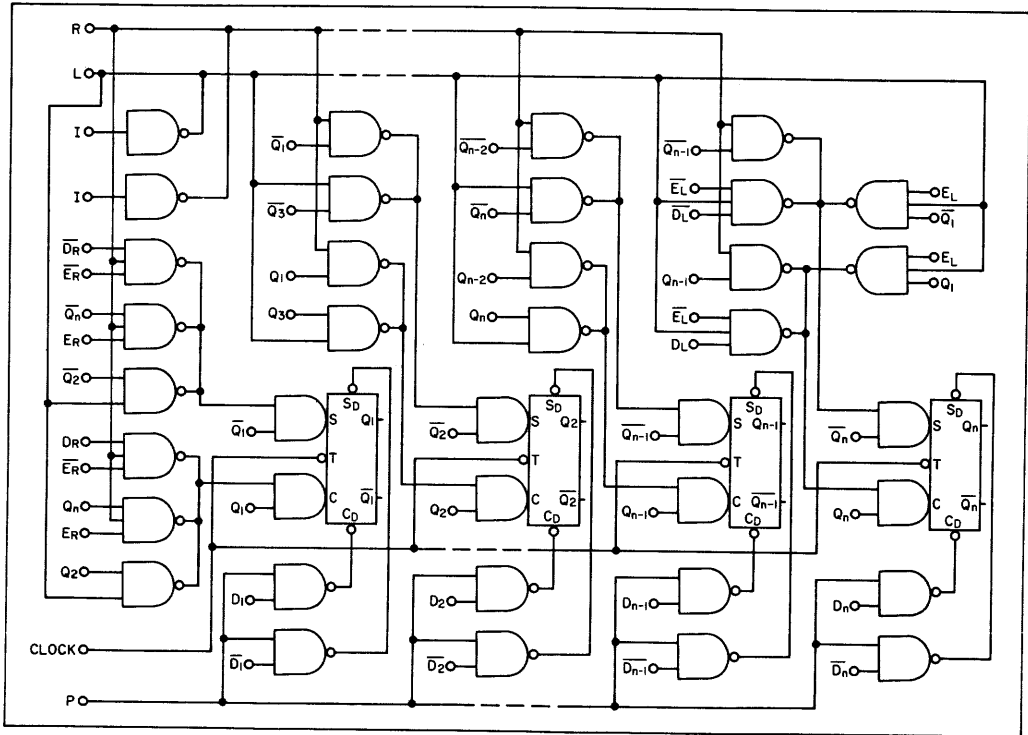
R
L
I
I
$\overline{D_R}$
$\overline{E_R}$
$\overline{Q_n}$
$E_R$
$\overline{Q_2}$
$D_R$
$\overline{E_R}$
$Q_n$
$E_R$
$Q_2$
CLOCK
P

$\overline{Q_1}$
$\overline{Q_3}$
$Q_1$
$Q_3$
$\overline{Q_1}$
$Q_1$
S
$S_D$
$Q_1$
T
C
$\overline{Q_1}$
$C_D$
$D_1$
$\overline{D_1}$

$\overline{Q_{n-2}}$
$\overline{Q_n}$
$Q_{n-2}$
$Q_n$
$\overline{Q_2}$
$Q_2$
S
$S_D$
$Q_2$
T
C
$\overline{Q_2}$
$C_D$
$D_2$
$\overline{D_2}$

$\overline{Q_{n-1}}$
$\overline{E_L}$
$\overline{D_L}$
$Q_{n-1}$
$\overline{E_L}$
$D_L$
$\overline{Q_{n-1}}$
$Q_{n-1}$
S
$S_D$
$Q_{n-1}$
T
C
$\overline{Q_{n-1}}$
$C_D$
$D_{n-1}$
$\overline{D_{n-1}}$

$E_L$
$\overline{Q_1}$
$E_L$
$Q_1$
$\overline{Q_n}$
$Q_n$
S
$S_D$
$Q_n$
T
C
$\overline{Q_n}$
$C_D$
$D_n$
$\overline{D_n}$